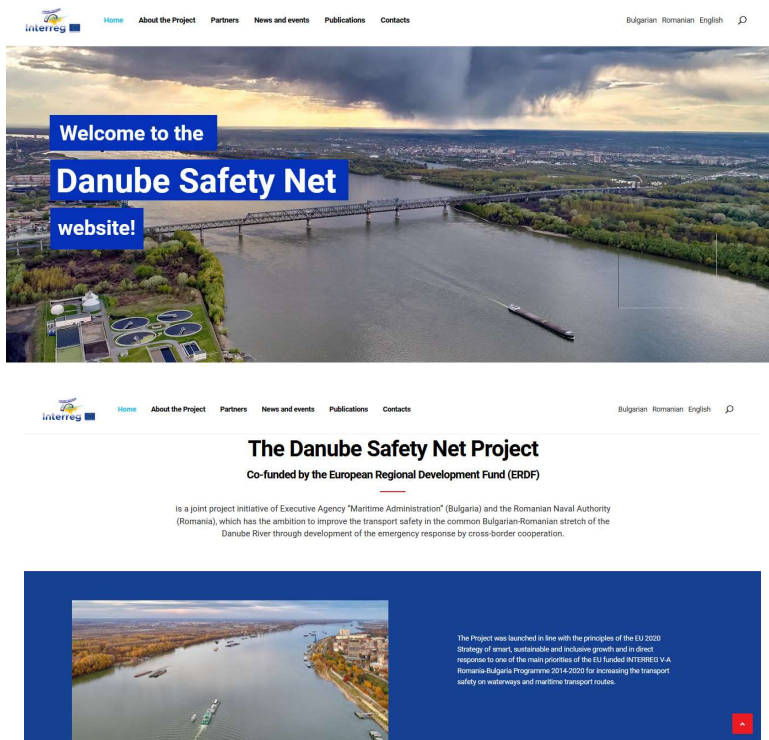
Interreg

Home About the Project Partners News and events Publications Contacts

Bulgarian Romanian English

Welcome to the

Danube Safety Net

website!

Interreg

Home About the Project Partners News and events Publications Contacts

Bulgarian Romanian English

The Danube Safety Net Project

Co-funded by the European Regional Development Fund (ERDF)

is a joint project initiative of Executive Agency "Maritime Administration" (Bulgaria) and the Romanian Naval Authority (Romania), which has the ambition to improve the transport safety in the common Bulgarian-Romanian stretch of the Danube River through development of the emergency response by cross-border cooperation.

The Project was launched in line with the principles of the EU 2020 Strategy of smart, sustainable and inclusive growth and in direct response to one of the main priorities of the EU funded INTERREG V-A Romania-Bulgaria Programme 2014-2020 for increasing the transport safety on waterways and maritime transport routes.